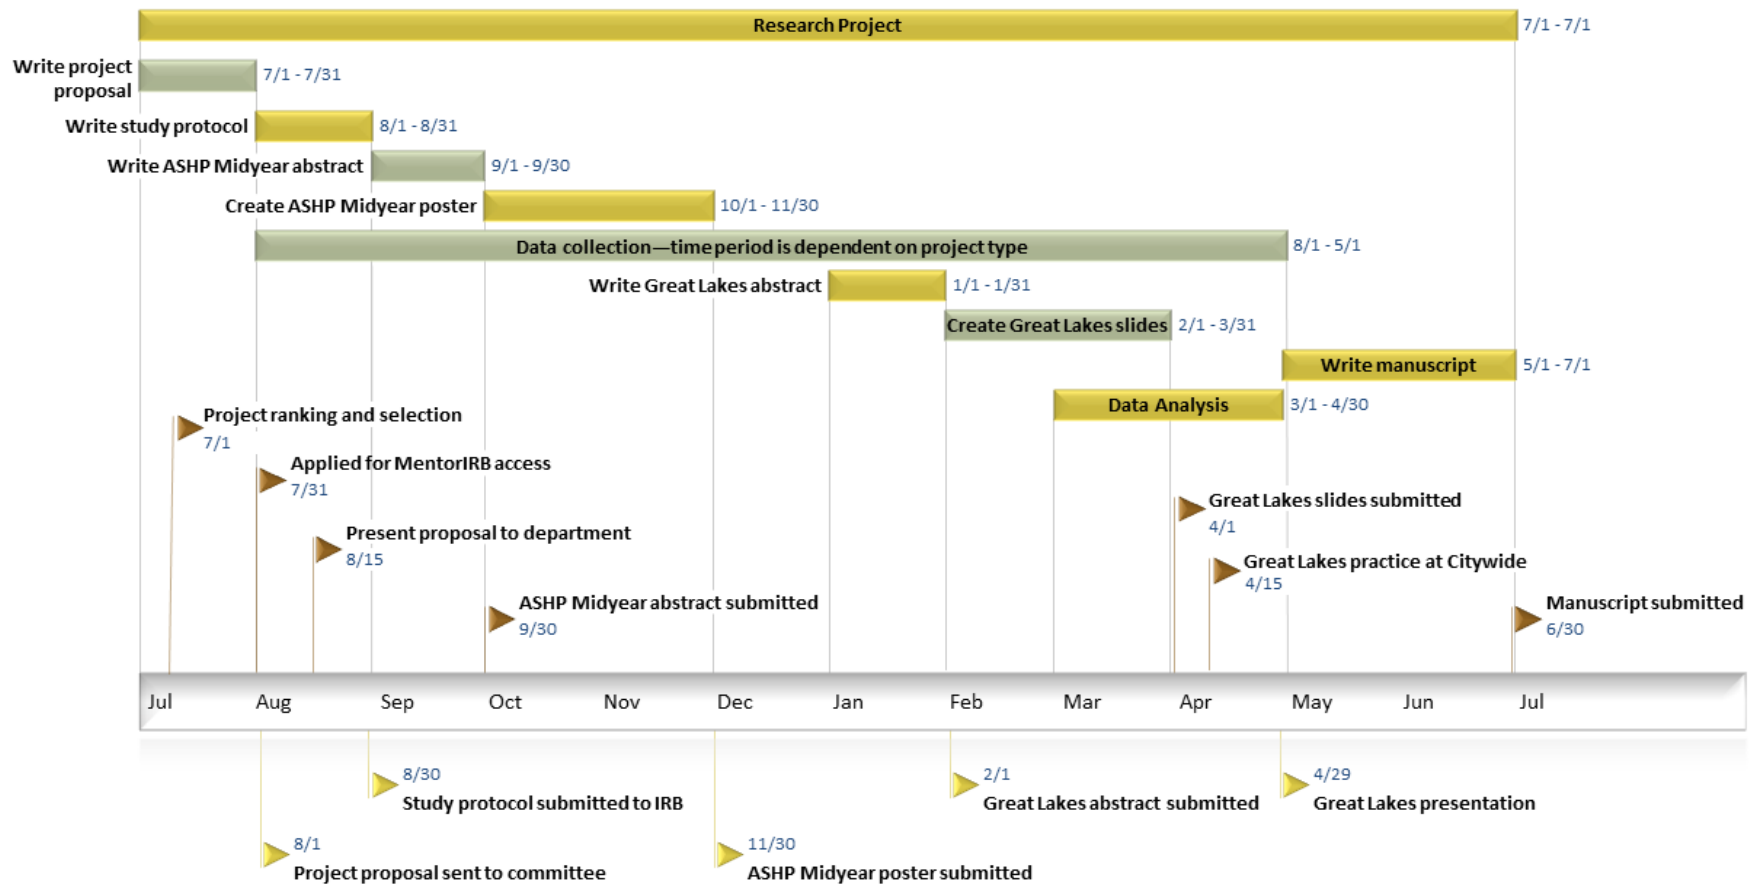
Research Project 7/1 - 7/1

Write project proposal 7/1 - 7/31

Write study protocol 8/1 - 8/31

Write ASHP Midyear abstract 9/1 - 9/30

Create ASHP Midyear poster 10/1 - 11/30

Data collection—time period is dependent on project type 8/1 - 5/1

Write Great Lakes abstract 1/1 - 1/31

Create Great Lakes slides 2/1 - 3/31

Write manuscript 5/1 - 7/1

Data Analysis 3/1 - 4/30

Project ranking and selection
7/1

Applied for MentorIRB access
7/31

Present proposal to department
8/15

ASHP Midyear abstract submitted
9/30

Great Lakes slides submitted
4/1

Great Lakes practice at Citywide
4/15

Manuscript submitted
6/30

Jul Aug Sep Oct Nov Dec Jan Feb Mar Apr May Jun Jul

8/30
Study protocol submitted to IRB

2/1
Great Lakes abstract submitted

4/29
Great Lakes presentation

8/1
Project proposal sent to committee

11/30
ASHP Midyear poster submitted